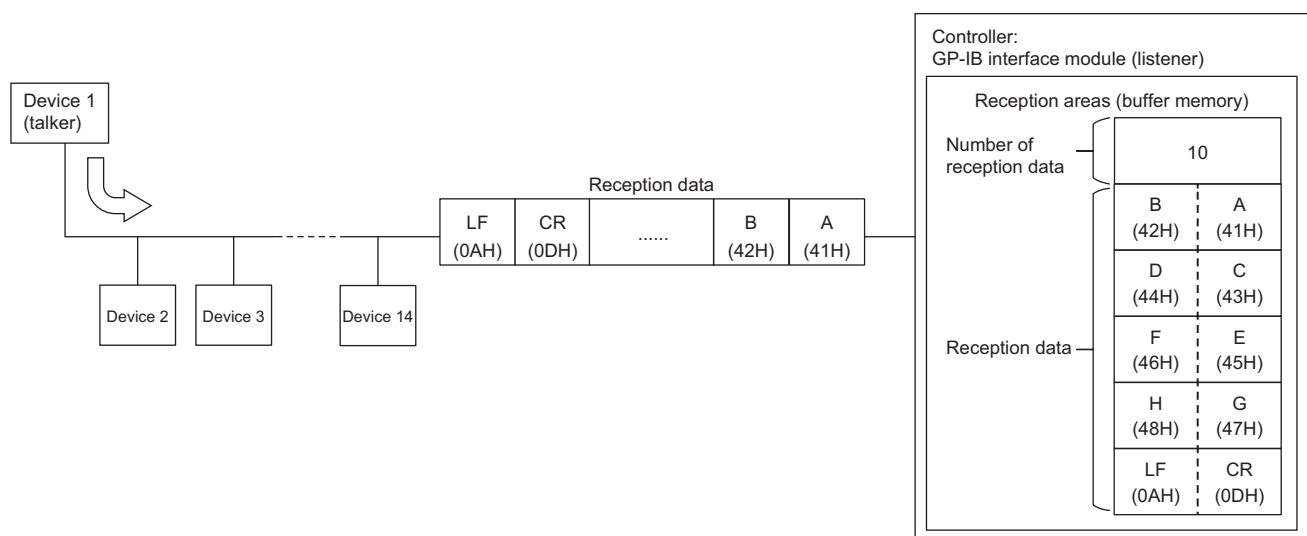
Device 1
(talker)

Device 2

Device 3

Device 14

Reception data

| LF (0AH) | CR (0DH) | ...... | B (42H) | A (41H) |
|---|---|---|---|---|

Controller:
GP-IB interface module (listener)

Reception areas (buffer memory)

Number of reception data

10

Reception data

| B (42H) | A (41H) |
|---|---|
| D (44H) | C (43H) |
| F (46H) | E (45H) |
| H (48H) | G (47H) |
| LF (0AH) | CR (0DH) |